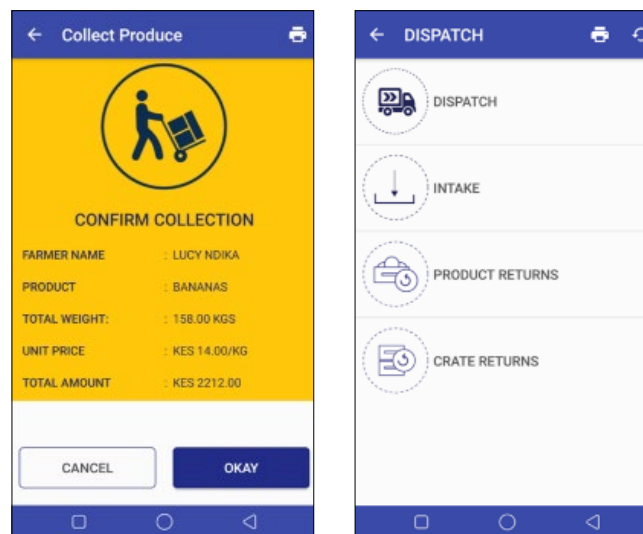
Collect Produce

CONFIRM COLLECTION

| FARMER NAME | : LUCY NDIKA |
|---|---|
| PRODUCT | : BANANAS |
| TOTAL WEIGHT: | : 158.00 KGS |
| UNIT PRICE | : KES 14.00/KG |
| TOTAL AMOUNT | : KES 2212.00 |

CANCEL
OKAY

DISPATCH

DISPATCH
INTAKE
PRODUCT RETURNS
CRATE RETURNS